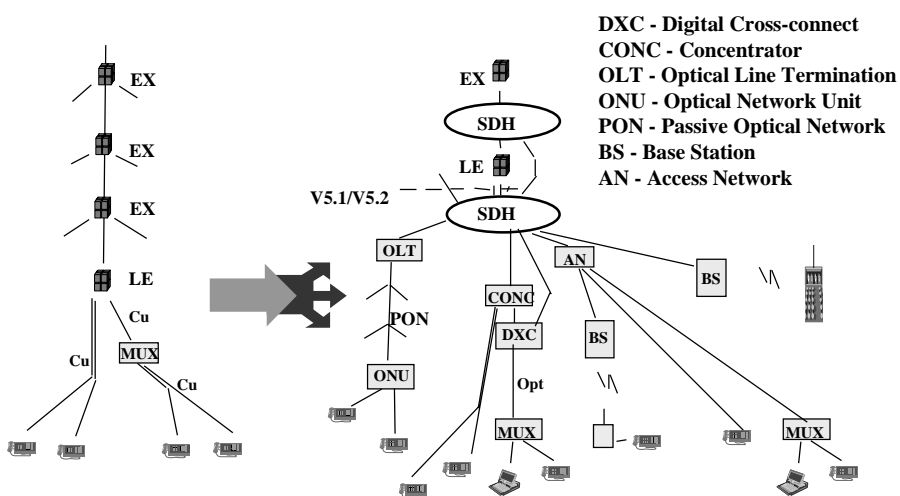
DXC - Digital Cross-connect
CONC - Concentrator
OLT - Optical Line Termination
ONU - Optical Network Unit
PON - Passive Optical Network
BS - Base Station
AN - Access Network

EX
EX
EX
LE
Cu
Cu
MUX
Cu

EX
SDH
LE
V5.1/V5.2
SDH
OLT
PON
ONU
CONC
DXC
Opt
MUX
AN
BS
BS
MUX